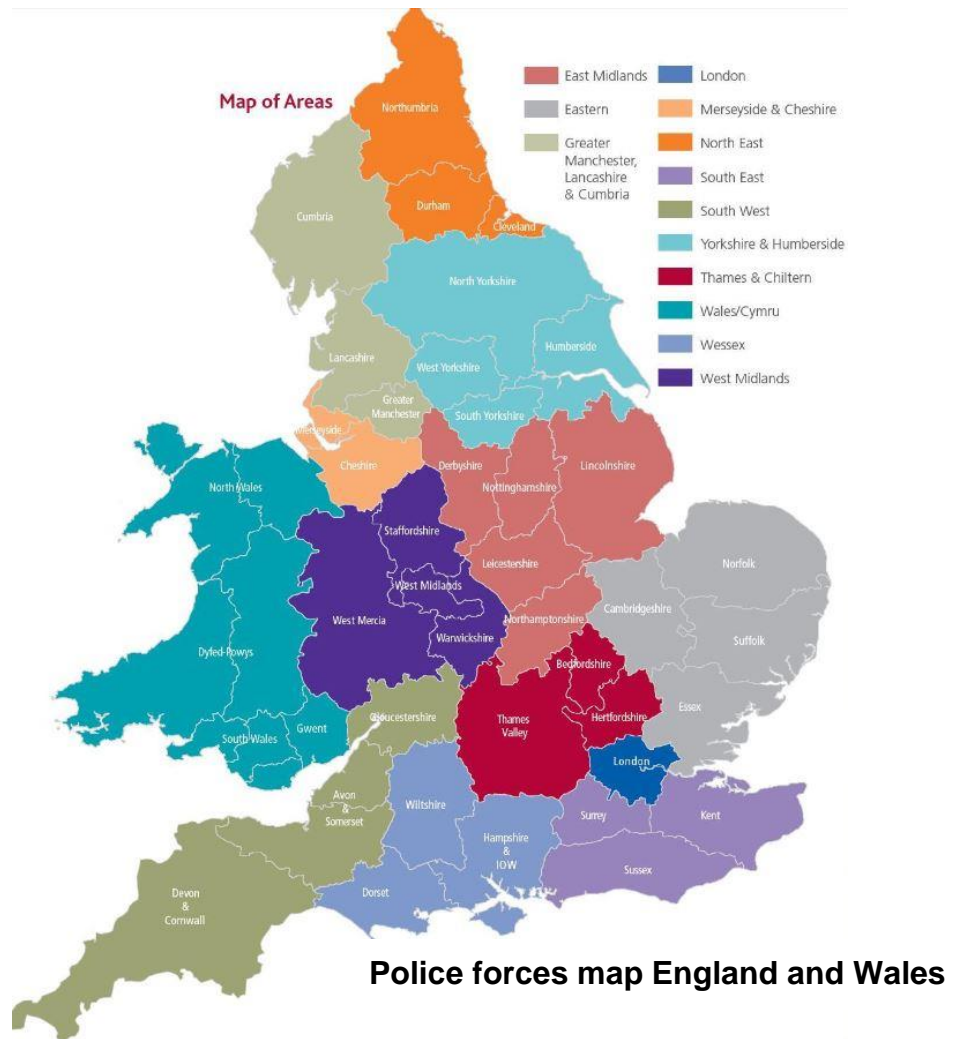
Map of Areas

East Midlands
Eastern
Greater Manchester, Lancashire & Cumbria
London
Merseyside & Cheshire
North East
South East
South West
Yorkshire & Humberside
Thames & Chiltern
Wales/Cymru
Wessex
West Midlands

Northumbria
Cumbria
Durham
Cleveland
North Yorkshire
Lancashire
West Yorkshire
Humberside
Greater Manchester
South Yorkshire
Merseyside
Cheshire
Derbyshire
Lincolnshire
Nottinghamshire
North Wales
Staffordshire
Leicestershire
Norfolk
West Midlands
Cambridgeshire
West Mercia
Suffolk
Warwickshire
Northamptonshire
Dyfed-Powys
Bedfordshire
Hertfordshire
Essex
Gwent
Gloucestershire
Thames Valley
South Wales
London
Avon & Somerset
Wiltshire
Surrey
Kent
Hampshire & IOW
Sussex
Devon & Cornwall
Dorset

Police forces map England and Wales